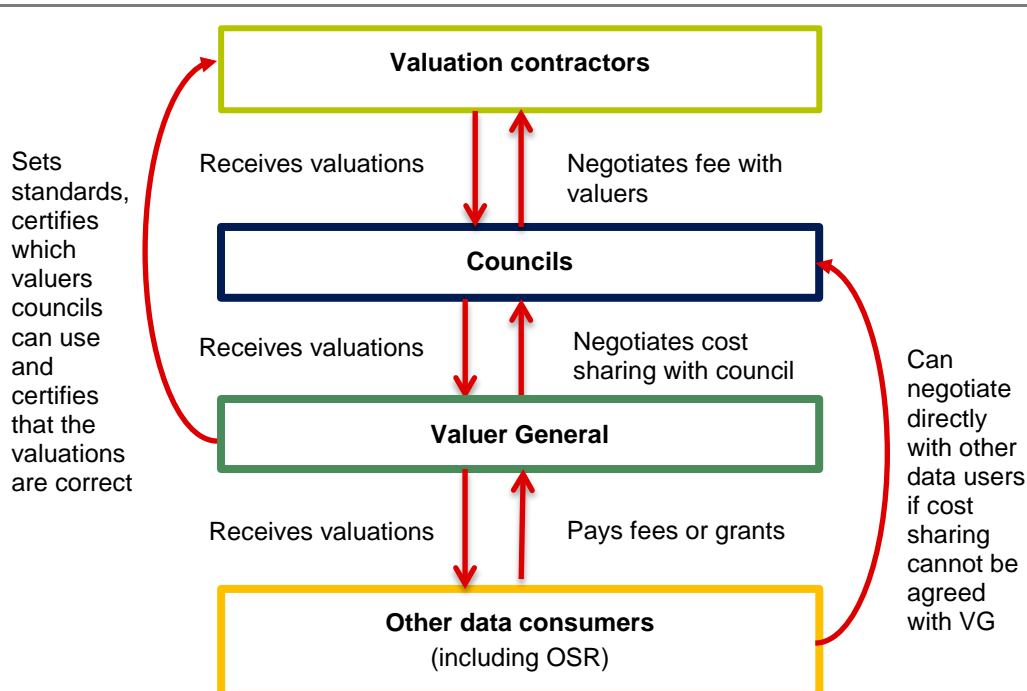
Valuation contractors

Sets standards, certifies which valuers councils can use and certifies that the valuations are correct

Receives valuations

Negotiates fee with valuers

Councils

Receives valuations

Negotiates cost sharing with council

Can negotiate directly with other data users if cost sharing cannot be agreed with VG

Valuer General

Receives valuations

Pays fees or grants

Other data consumers
(including OSR)